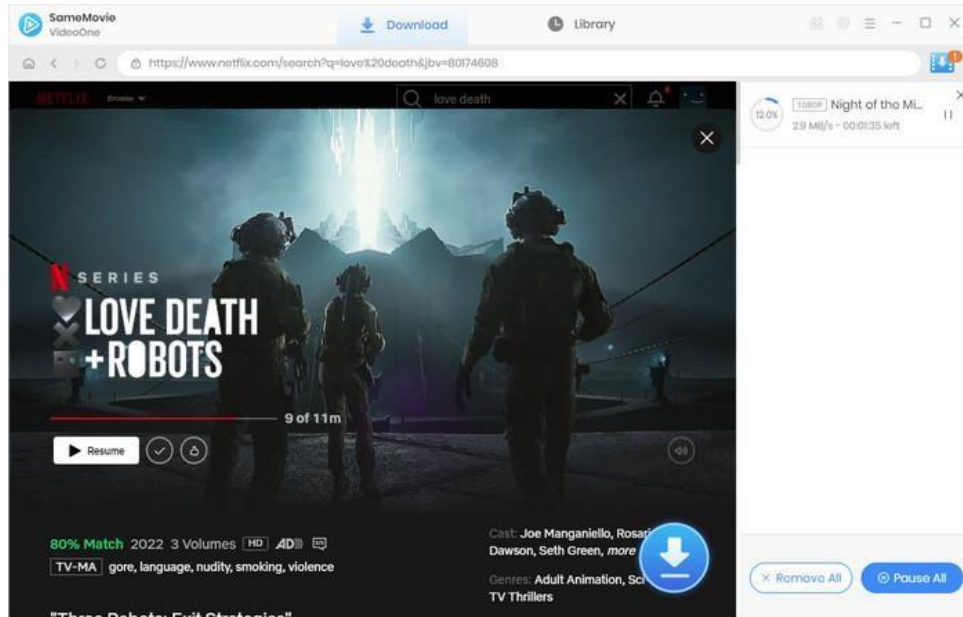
SameMovie
VideoOne

Download

Library

https://www.netflix.com/search?q=love%20death&jbv=80174608

NETFLIX Browse

love death

SERIES
LOVE DEATH
+ROBOTS

9 of 11m

Resume

80% Match 2022 3 Volumes HD AD

TV-MA gore, language, nudity, smoking, violence

Cast: Joe Manganiello, Rosari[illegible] Dawson, Seth Green, more

Genres: Adult Animation, Sci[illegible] TV Thrillers

"Three Robots: Exit Strategies"

12.0%

1080P Night of the Mi...

2.9 MB/s - 00:01:35 left

× Remove All

Pause All